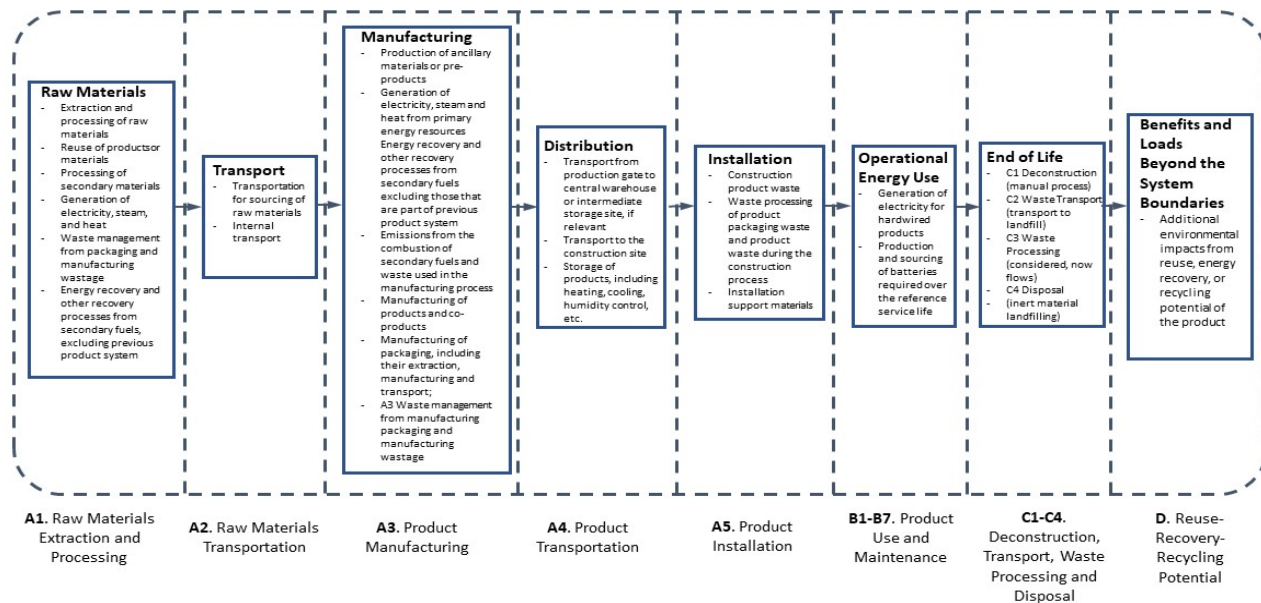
**Raw Materials**
- Extraction and processing of raw materials
- Reuse of productsor materials
- Processing of secondary materials
- Generation of electricity, steam, and heat
- Waste management from packaging and manufacturing wastage
- Energy recovery and other recovery processes from secondary fuels, excluding previous product system

**Transport**
- Transportation for sourcing of raw materials
- Internal transport

**Manufacturing**
- Production of ancillary materials or pre-products
- Generation of electricity, steam and heat from primary energy resources Energy recovery and other recovery processes from secondary fuels excluding those that are part of previous product system
- Emissions from the combustion of secondary fuels and waste used in the manufacturing process
- Manufacturing of products and co-products
- Manufacturing of packaging, including their extraction, manufacturing and transport;
- A3 Waste management from manufacturing packaging and manufacturing wastage

**Distribution**
- Transport from production gate to central warehouse or intermediate storage site, if relevant
- Transport to the construction site
- Storage of products, including heating, cooling, humidity control, etc.

**Installation**
- Construction product waste
- Waste processing of product packaging waste and product waste during the construction process
- Installation support materials

**Operational Energy Use**
- Generation of electricity for hardwired products
- Production and sourcing of batteries required over the reference service life

**End of Life**
- C1 Deconstruction (manual process)
- C2 Waste Transport (transport to landfill)
- C3 Waste Processing (considered, now flows)
- C4 Disposal (inert material landfilling)

**Benefits and Loads Beyond the System Boundaries**
- Additional environmental impacts from reuse, energy recovery, or recycling potential of the product

**A1.** Raw Materials Extraction and Processing

**A2.** Raw Materials Transportation

**A3.** Product Manufacturing

**A4.** Product Transportation

**A5.** Product Installation

**B1-B7.** Product Use and Maintenance

**C1-C4.** Deconstruction, Transport, Waste Processing and Disposal

**D.** Reuse-Recovery-Recycling Potential